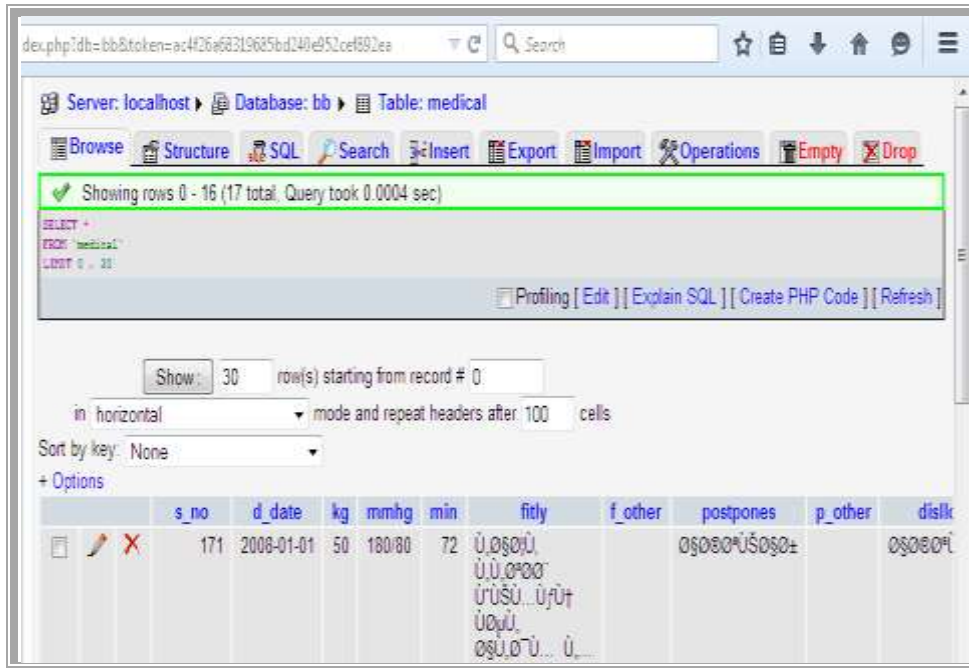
dex.php?db=bb&token=ac4f26a68319685bd240e952cef892ea

Search

Server: localhost ▸ Database: bb ▸ Table: medical

Browse Structure SQL Search Insert Export Import Operations Empty Drop

Showing rows 0 - 16 (17 total, Query took 0.0004 sec)

SELECT *
FROM `medical`
LIMIT 0 , 30

Profiling [ Edit ] [ Explain SQL ] [ Create PHP Code ] [ Refresh ]

Show : 30 row(s) starting from record # 0

in horizontal mode and repeat headers after 100 cells

Sort by key: None

+ Options

| | s_no | d_date | kg | mmhg | min | fitly | f_other | postpones | p_other | dislk |
|---|---|---|---|---|---|---|---|---|---|---|
| | 171 | 2008-01-01 | 50 | 180/80 | 72 | Ù,ØŞØ¡Ù, Ù,Ù,Ø"ØØ¨ Ù"ÙŠÙ...Ù‡Ù† ÙØµÙ, ØŞÙ,Ø¯Ù... Ù,... | | ØŞØ®ØªÙŠØŞØ± | | ØŞØ®Ø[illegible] |